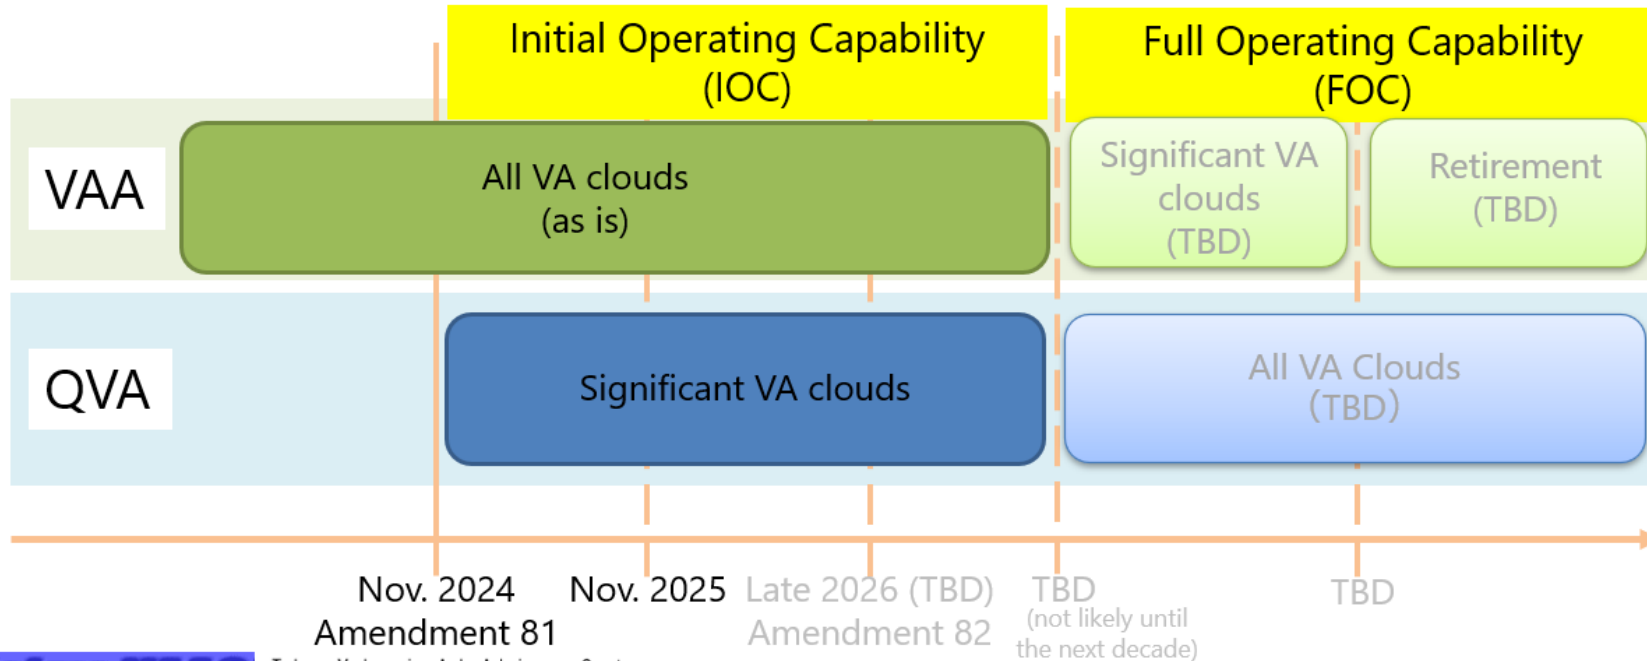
Initial Operating Capability (IOC)

Full Operating Capability (FOC)

VAA

All VA clouds (as is)

Significant VA clouds (TBD)

Retirement (TBD)

QVA

Significant VA clouds

All VA Clouds (TBD)

Nov. 2024 Amendment 81

Nov. 2025

Late 2026 (TBD) Amendment 82

TBD (not likely until the next decade)

TBD

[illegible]